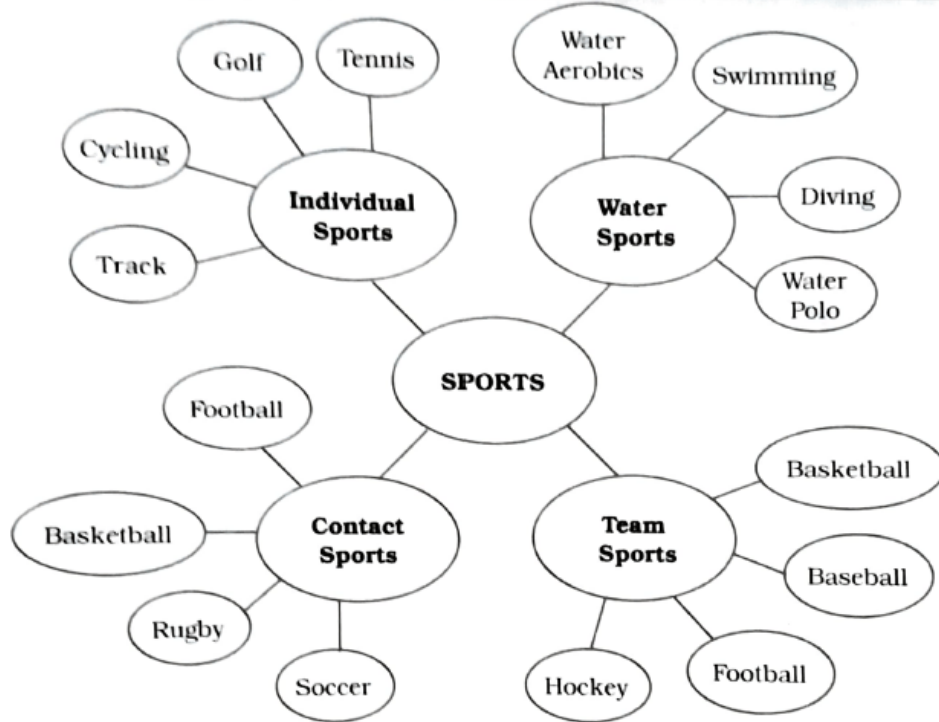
Golf

Tennis

Cycling

Individual Sports

Track

Water Aerobics

Swimming

Water Sports

Diving

Water Polo

SPORTS

Football

Basketball

Contact Sports

Rugby

Soccer

Basketball

Team Sports

Baseball

Hockey

Football